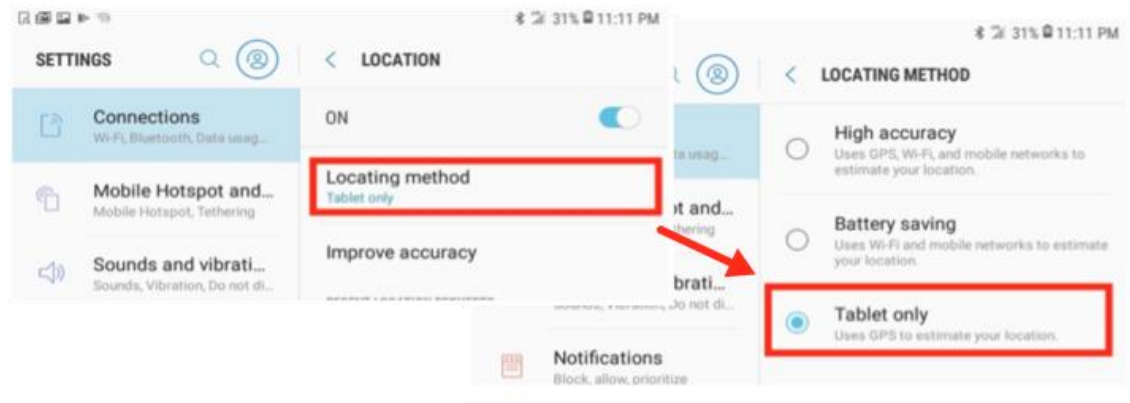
31% 11:11 PM

SETTINGS

Connections
Wi-Fi, Bluetooth, Data usag...

Mobile Hotspot and...
Mobile Hotspot, Tethering

Sounds and vibrati...
Sounds, Vibration, Do not di...

LOCATION

ON

Locating method
Tablet only

Improve accuracy

31% 11:11 PM

ta usag...

ot and...
thering

brati...
Sounds, Vibration, Do not di...

Notifications
Block, allow, prioritize

LOCATING METHOD

High accuracy
Uses GPS, Wi-Fi, and mobile networks to estimate your location.

Battery saving
Uses Wi-Fi and mobile networks to estimate your location.

Tablet only
Uses GPS to estimate your location.